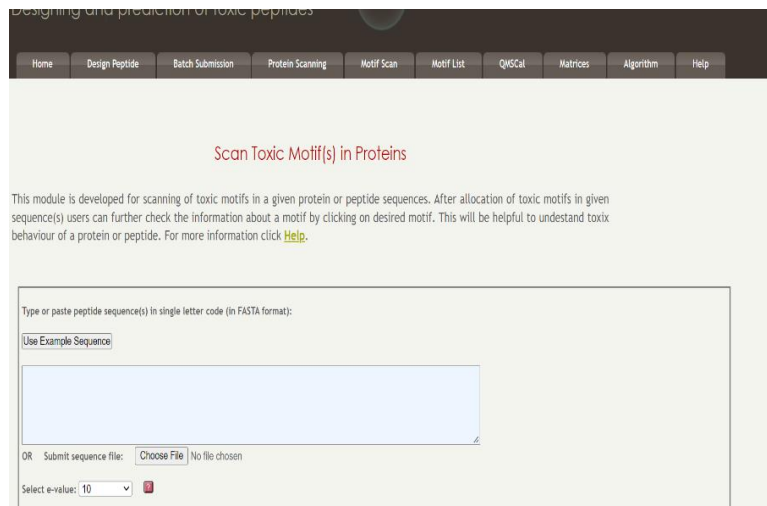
Designing and prediction of toxic peptides

Home | Design Peptide | Batch Submission | Protein Scanning | Motif Scan | Motif List | QMSCal | Matrices | Algorithm | Help

Scan Toxic Motif(s) in Proteins

This module is developed for scanning of toxic motifs in a given protein or peptide sequences. After allocation of toxic motifs in given sequence(s) users can further check the information about a motif by clicking on desired motif. This will be helpful to undestand toxix behaviour of a protein or peptide. For more information click Help.

Type or paste peptide sequence(s) in single letter code (in FASTA format):

Use Example Sequence

OR Submit sequence file: Choose File No file chosen

Select e-value: 10